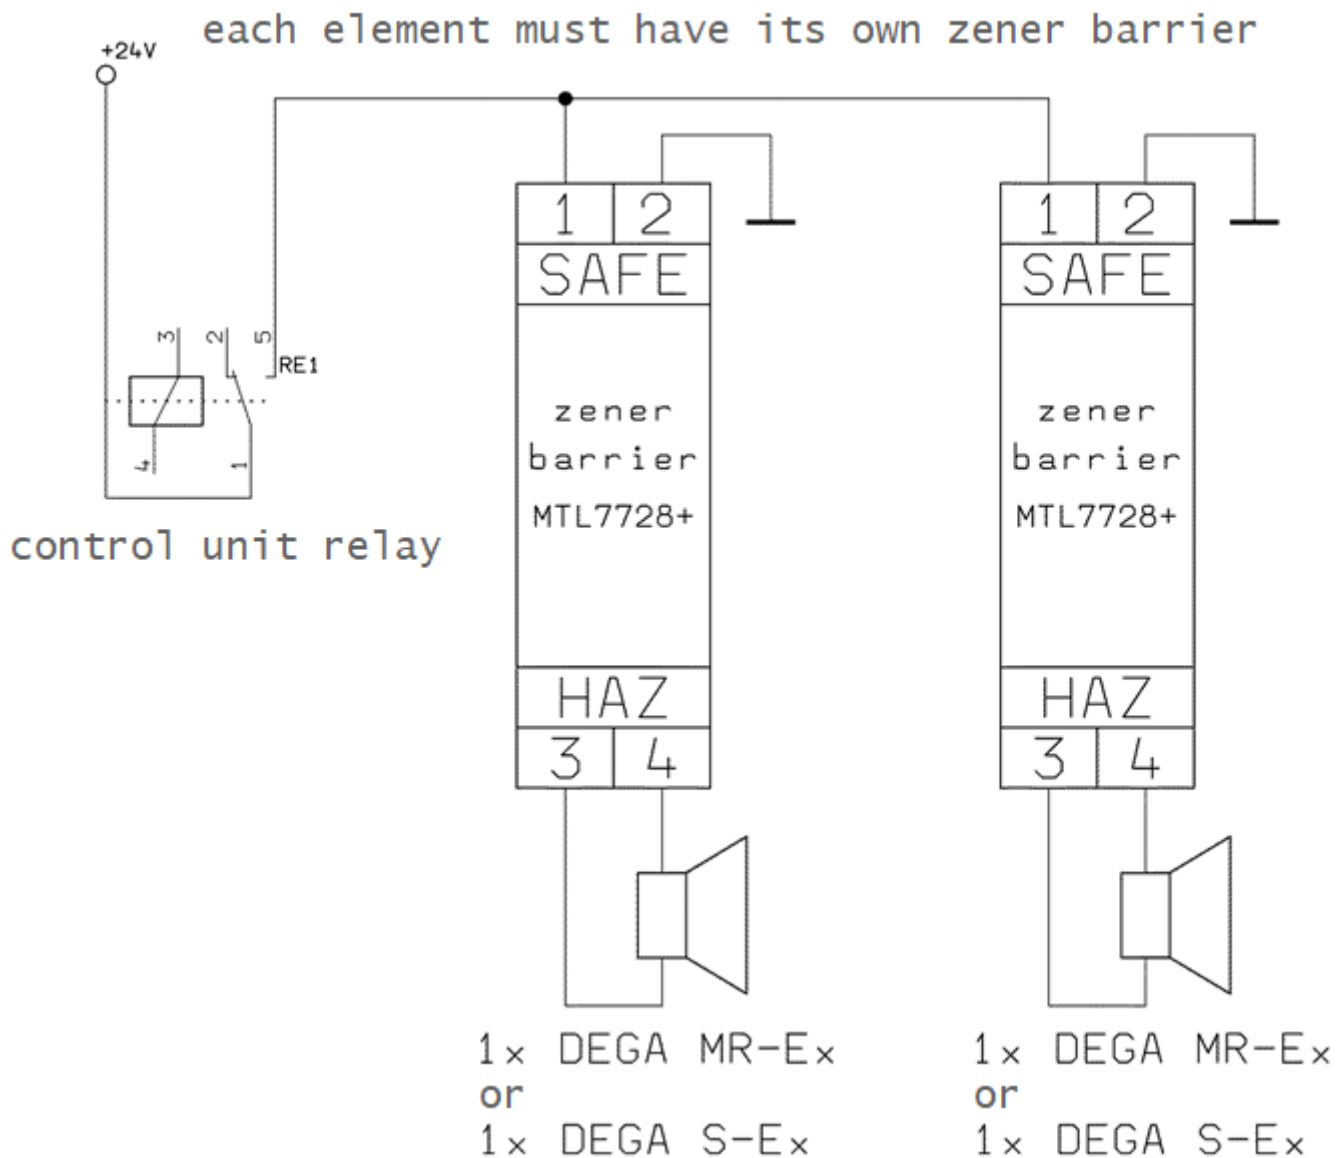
each element must have its own zener barrier

+24V

3 2 5 RE1 4 1

control unit relay

1 2
SAFE
zener barrier
MTL7728+
HAZ
3 4

1 2
SAFE
zener barrier
MTL7728+
HAZ
3 4

1× DEGA MR-Ex
or
1× DEGA S-Ex

1× DEGA MR-Ex
or
1× DEGA S-Ex